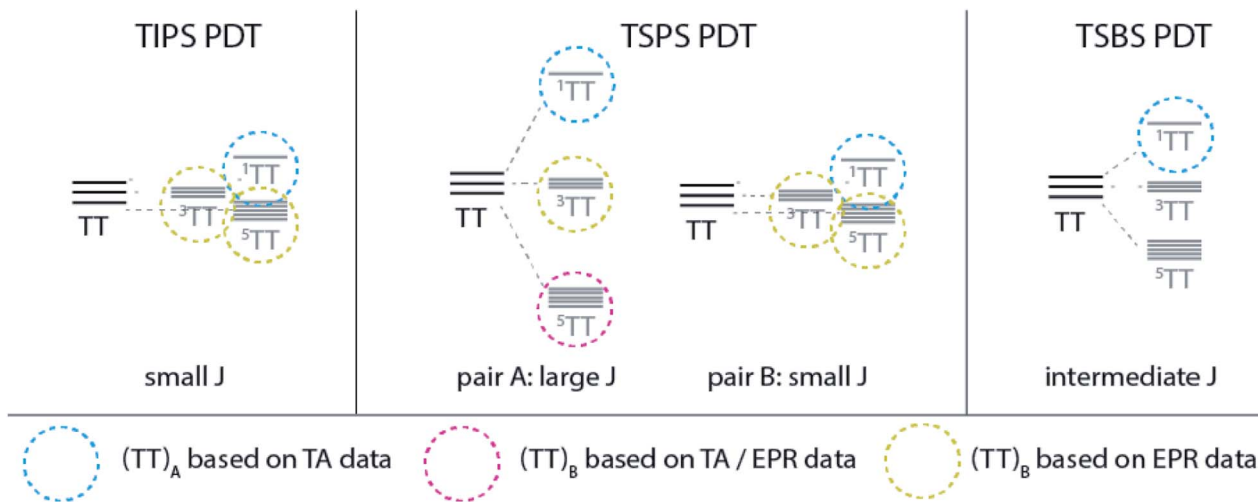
TIPS PDT

TT

$^3$TT

$^1$TT

$^5$TT

small J

TSPS PDT

$^1$TT

TT

$^3$TT

$^5$TT

pair A: large J

TT

$^3$TT

$^1$TT

$^5$TT

pair B: small J

TSBS PDT

$^1$TT

TT

$^3$TT

$^5$TT

intermediate J

$(TT)_A$ based on TA data

$(TT)_B$ based on TA / EPR data

$(TT)_B$ based on EPR data